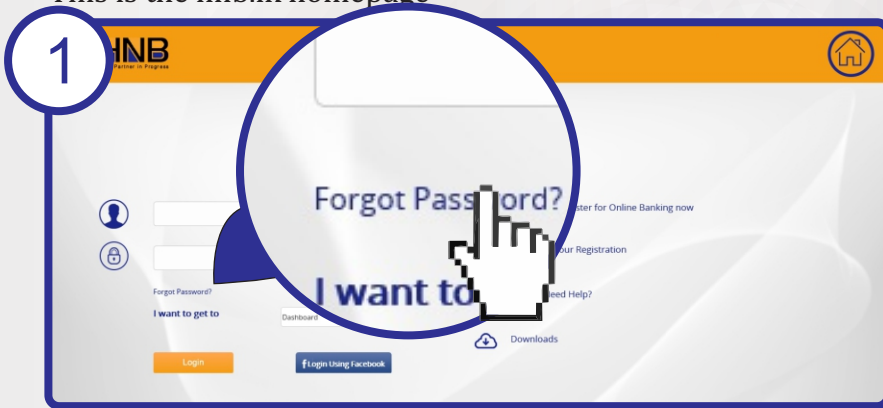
This is the HNBIB homepage

1

HNB
Partner in Progress

Forgot Pass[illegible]ord?

I want to

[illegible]ster for Online Banking now

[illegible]our Registration

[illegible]eed Help?

Downloads

Forgot Password?

I want to get to

Dashboard

Login

Login Using Facebook